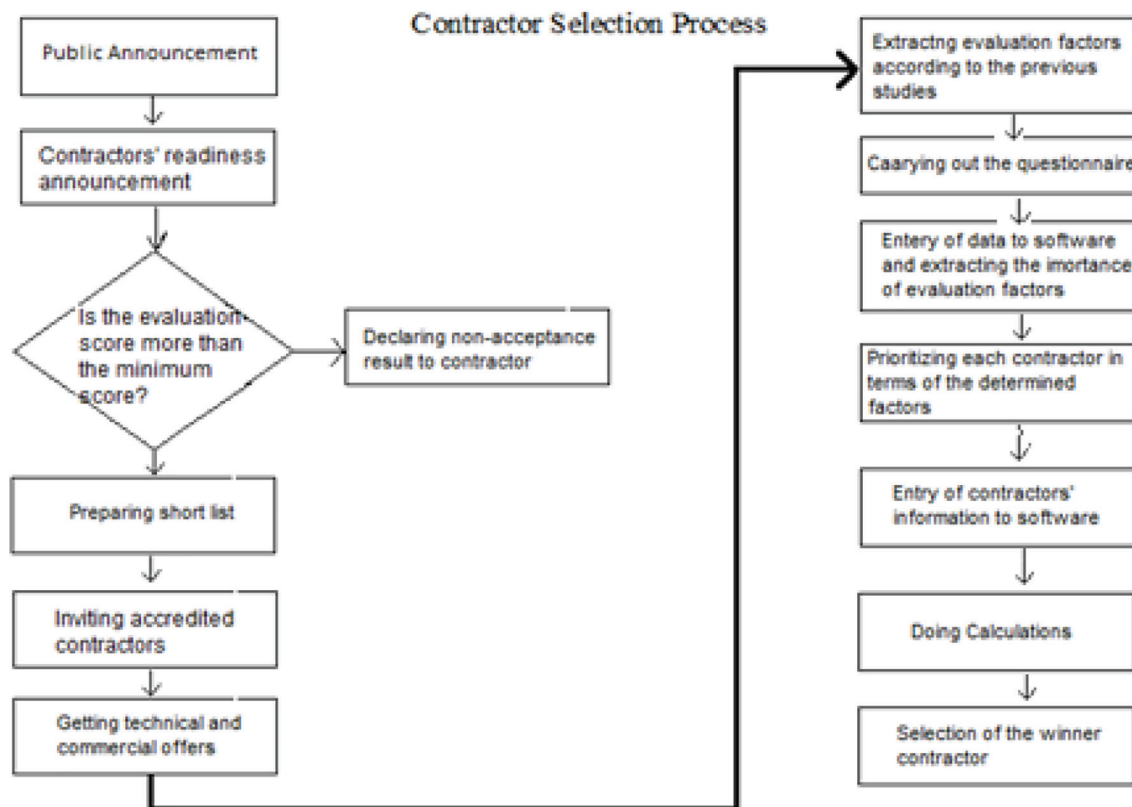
Contractor Selection Process

Public Announcement

Contractors' readiness announcement

Is the evaluation score more than the minimum score?

Declaring non-acceptance result to contractor

Preparing short list

Inviting accredited contractors

Getting technical and commercial offers

Extractng evaluation factors according to the previous studies

Caarying out the questionnaire

Entery of data to software and extracting the imortance of evaluation factors

Prioritizing each contractor in terms of the determined factors

Entry of contractors' information to software

Doing Calculations

Selection of the winner contractor